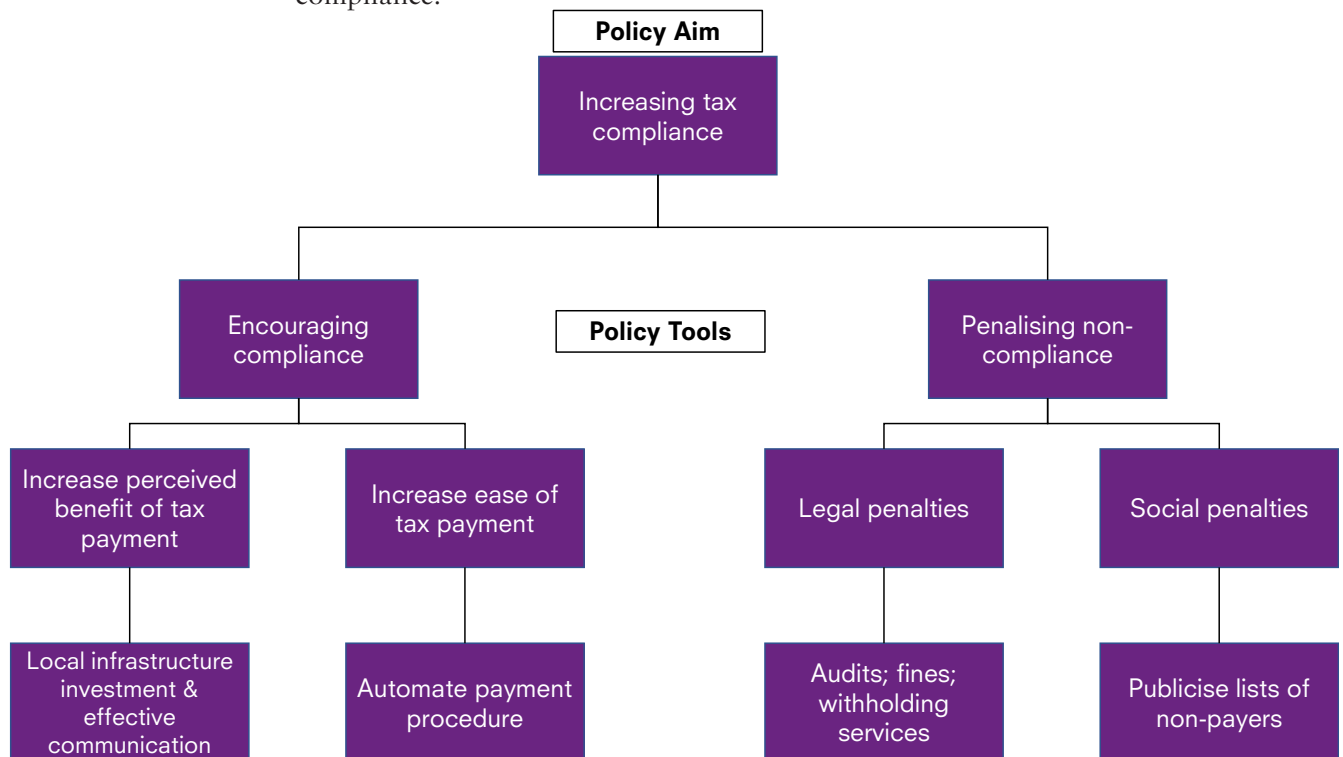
compliance.

Policy Aim

Increasing tax compliance

Encouraging compliance

Policy Tools

Penalising non-compliance

Increase perceived benefit of tax payment

Increase ease of tax payment

Legal penalties

Social penalties

Local infrastructure investment & effective communication

Automate payment procedure

Audits; fines; withholding services

Publicise lists of non-payers